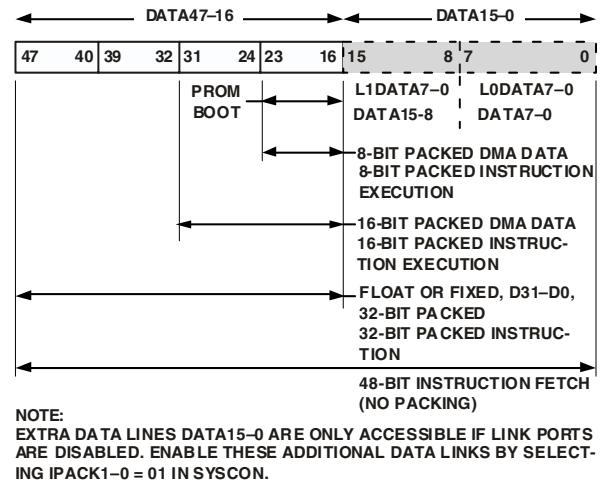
DATA47–16

DATA15–0

| 47 | 40 | 39 | 32 | 31 | 24 | 23 | 16 | 15 | 8 | 7 | 0 |
|---|---|---|---|---|---|---|---|---|---|---|---|

PROM BOOT

L1DATA7–0
DATA15-8

L0DATA7–0
DATA7–0

8-BIT PACKED DMA DATA
8-BIT PACKED INSTRUCTION EXECUTION

16-BIT PACKED DMA DATA
16-BIT PACKED INSTRUCTION EXECUTION

FLOAT OR FIXED, D31–D0,
32-BIT PACKED
32-BIT PACKED INSTRUCTION

48-BIT INSTRUCTION FETCH (NO PACKING)

NOTE:
EXTRA DATA LINES DATA15–0 ARE ONLY ACCESSIBLE IF LINK PORTS ARE DISABLED. ENABLE THESE ADDITIONAL DATA LINKS BY SELECTING IPACK1–0 = 01 IN SYSCON.